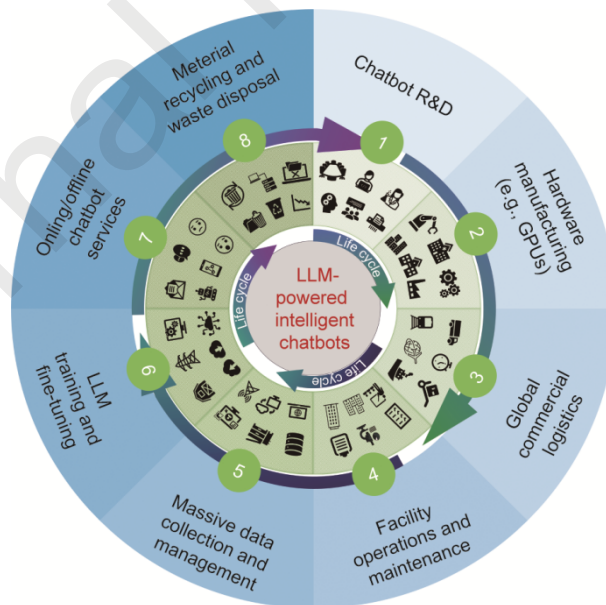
Meterial recycling and waste disposal

Chatbot R&D

Hardware manufacturing (e.g., GPUs)

Global commercial logistics

Facility operations and maintenance

Massive data collection and management

LLM training and fine-tuning

Onling/offline chatbot services

8

1

2

3

4

5

6

7

Life cycle

Life cycle

Life cycle

LLM-powered intelligent chatbots